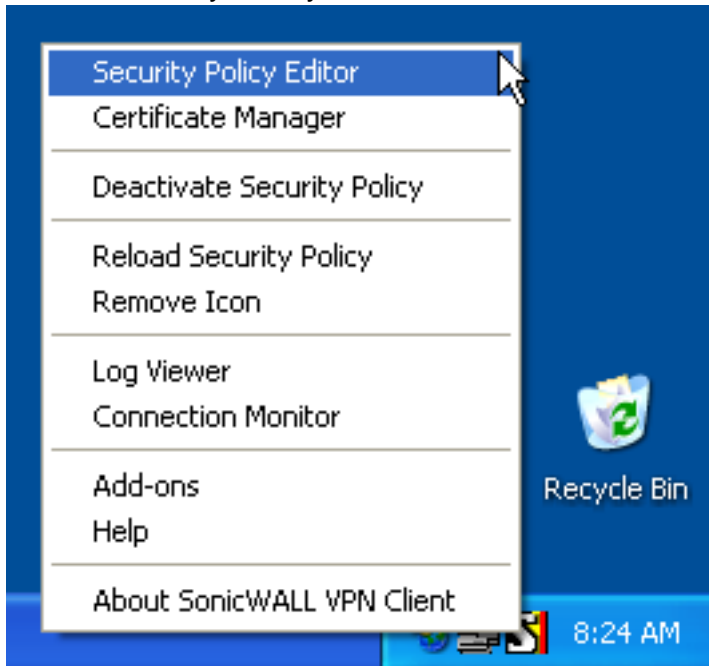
Security Policy Editor
Certificate Manager

Deactivate Security Policy

Reload Security Policy
Remove Icon

Log Viewer
Connection Monitor

Add-ons
Help

About SonicWALL VPN Client

Recycle Bin

8:24 AM